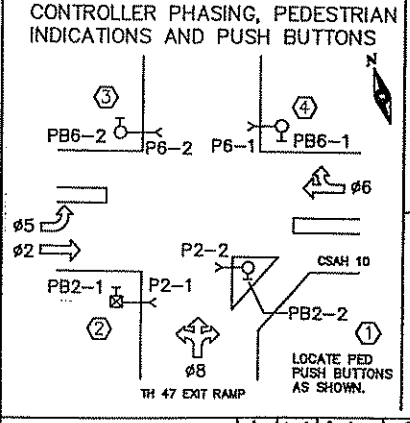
CONTROLLER PHASING, PEDESTRIAN INDICATIONS AND PUSH BUTTONS

N

③

④

PB6-2

P6-2

P6-1

PB6-1

ø6

ø5

ø2

P2-2

CSAH 10

PB2-1

P2-1

PB2-2

②

①

ø8

LOCATE PED PUSH BUTTONS AS SHOWN.

TH 47 EXIT RAMP